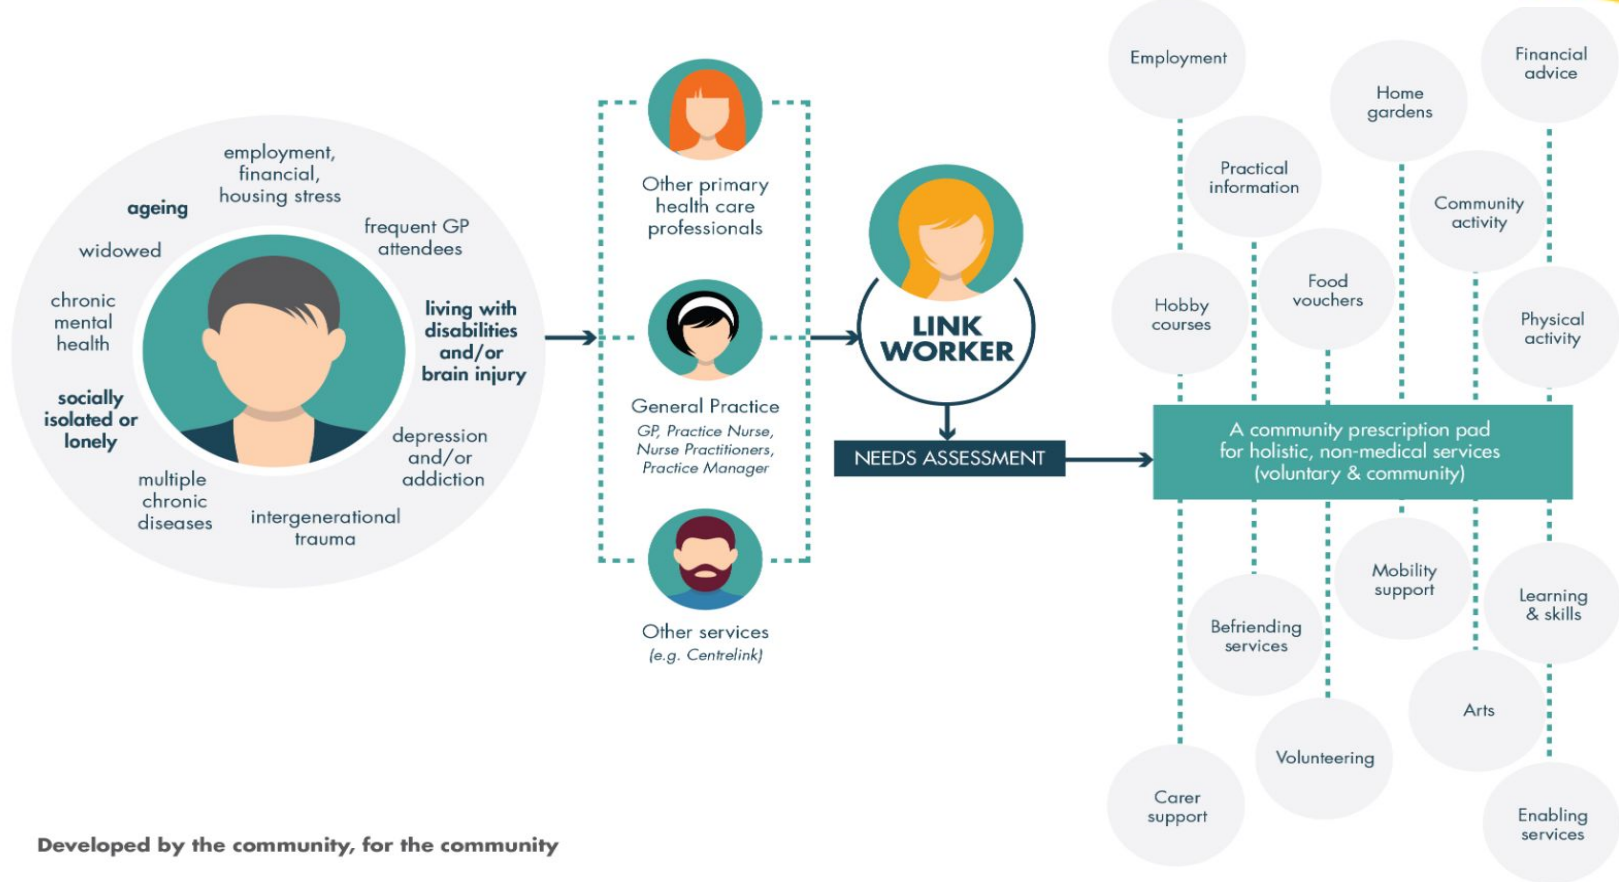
employment, financial, housing stress

ageing

widowed

frequent GP attendees

chronic mental health

living with disabilities and/or brain injury

socially isolated or lonely

depression and/or addiction

multiple chronic diseases

intergenerational trauma

Other primary health care professionals

General Practice
GP, Practice Nurse, Nurse Practitioners, Practice Manager

Other services
(e.g. Centrelink)

LINK WORKER

NEEDS ASSESSMENT

A community prescription pad for holistic, non-medical services (voluntary & community)

Employment

Financial advice

Home gardens

Practical information

Community activity

Hobby courses

Food vouchers

Physical activity

Mobility support

Learning & skills

Befriending services

Arts

Volunteering

Carer support

Enabling services

Developed by the community, for the community